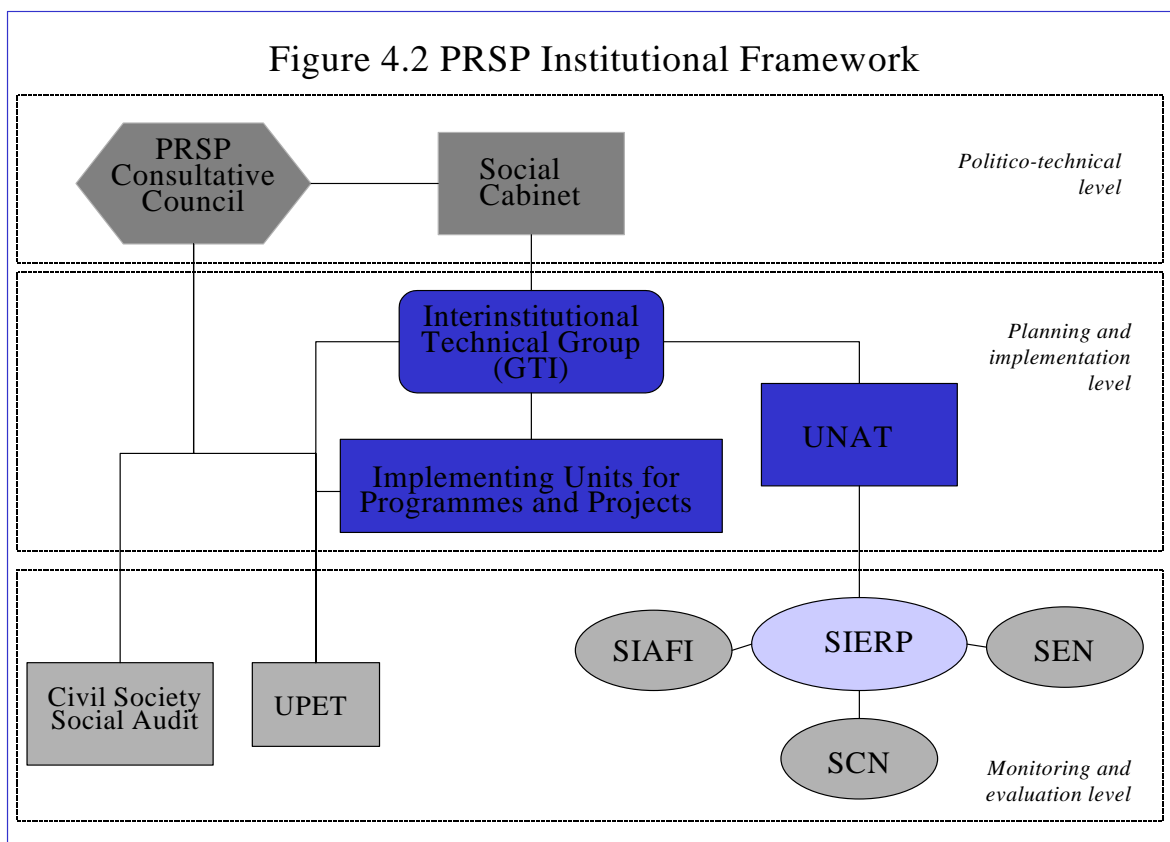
Figure 4.2 PRSP Institutional Framework

PRSP Consultative Council

Social Cabinet

Politico-technical level

Interinstitutional Technical Group (GTI)

Planning and implementation level

UNAT

Implementing Units for Programmes and Projects

SIAFI

SIERP

SEN

SCN

Civil Society Social Audit

UPET

Monitoring and evaluation level